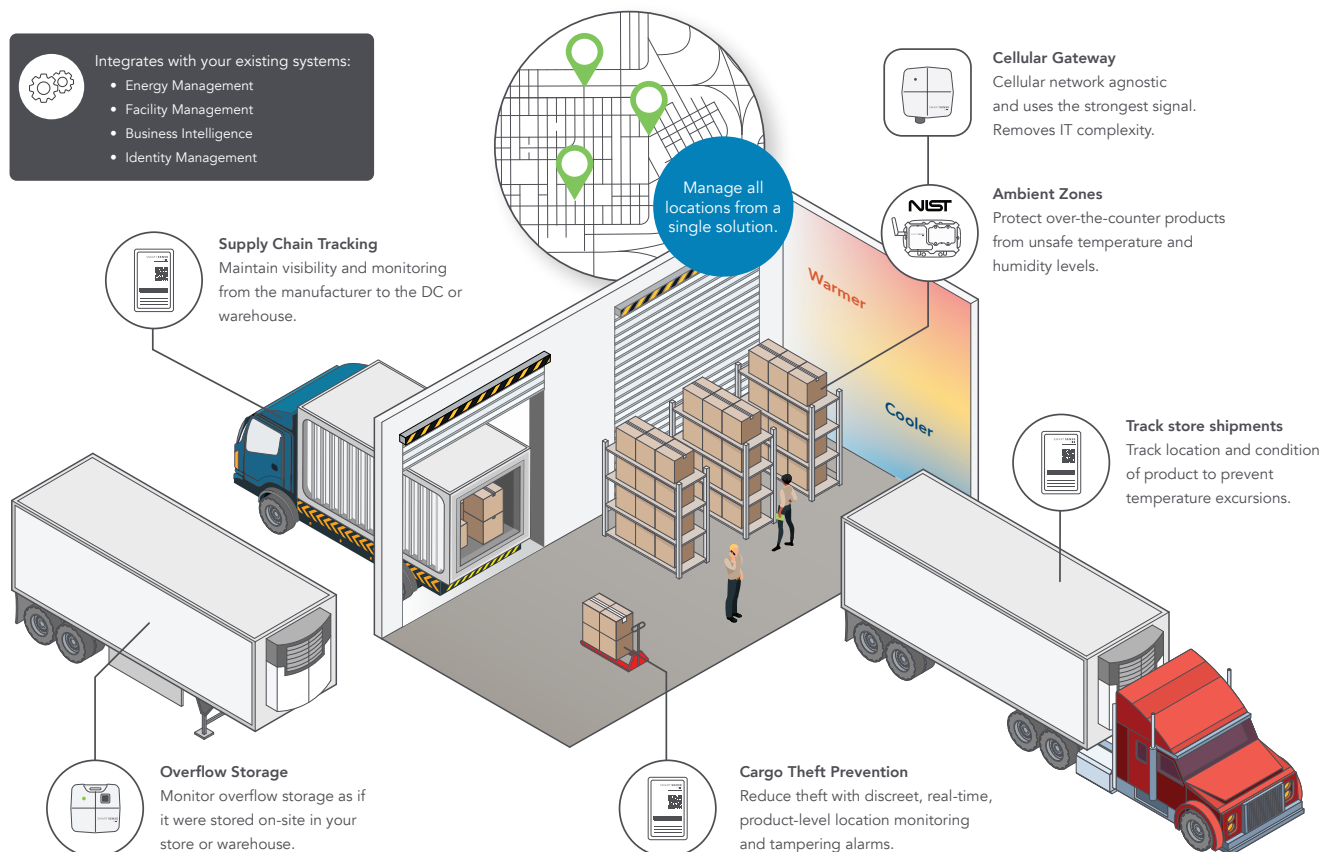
Integrates with your existing systems:
• Energy Management
• Facility Management
• Business Intelligence
• Identity Management

Manage all locations from a single solution.

Cellular Gateway
Cellular network agnostic and uses the strongest signal. Removes IT complexity.

NIST

Ambient Zones
Protect over-the-counter products from unsafe temperature and humidity levels.

Supply Chain Tracking
Maintain visibility and monitoring from the manufacturer to the DC or warehouse.

Warmer

Cooler

Track store shipments
Track location and condition of product to prevent temperature excursions.

Overflow Storage
Monitor overflow storage as if it were stored on-site in your store or warehouse.

Cargo Theft Prevention
Reduce theft with discreet, real-time, product-level location monitoring and tampering alarms.